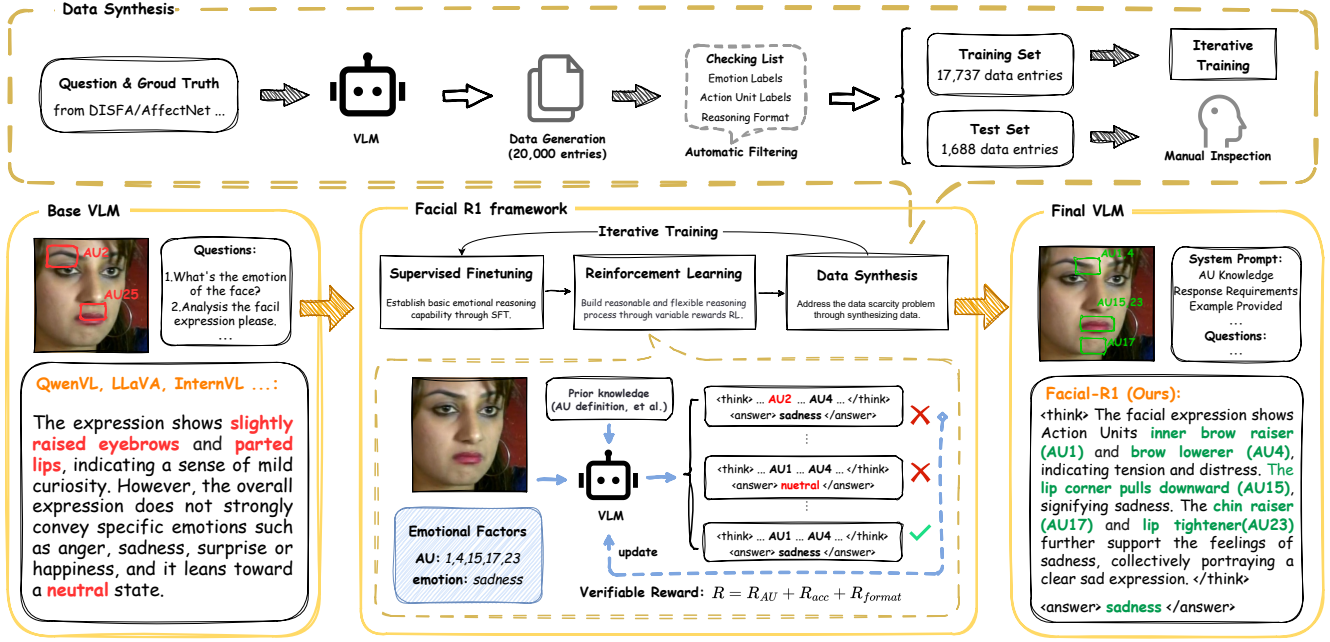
Data Synthesis

Question & Groud Truth
from DISFA/AffectNet ...

VLM

Data Generation
(20,000 entries)

Checking List
Emotion Labels
Action Unit Labels
Reasoning Format

Automatic Filtering

Training Set
17,737 data entries

Test Set
1,688 data entries

Iterative Training

Manual Inspection

Base VLM

AU2
AU25

Questions:
1.What's the emotion of the face?
2.Analysis the facil expression please.
...

QwenVL, LLaVA, InternVL ...:

The expression shows slightly raised eyebrows and parted lips, indicating a sense of mild curiosity. However, the overall expression does not strongly convey specific emotions such as anger, sadness, surprise or happiness, and it leans toward a neutral state.

Facial R1 framework

Iterative Training

Supervised Finetuning
Establish basic emotional reasoning capability through SFT.

Reinforcement Learning
Build reasonable and flexible reasoning process through variable rewards RL.

Data Synthesis
Address the data scarcity problem through synthesizing data.

Prior knowledge
(AU definition, et al.)

VLM

update

<think> ... AU2 ... AU4 ... </think>
<answer> sadness </answer>

<think> ... AU1 ... AU4 ... </think>
<answer> nuetral </answer>

<think> ... AU1 ... AU4 ... </think>
<answer> sadness </answer>

Emotional Factors
AU: 1,4,15,17,23
emotion: sadness

Verifiable Reward: $R = R_{AU} + R_{acc} + R_{format}$

Final VLM

AU1,4
AU15,23
AU17

System Prompt:
AU Knowledge
Response Requirements
Example Provided
...
Questions:
...

Facial-R1 (Ours):
<think> The facial expression shows Action Units inner brow raiser (AU1) and brow lowerer (AU4), indicating tension and distress. The lip corner pulls downward (AU15), signifying sadness. The chin raiser (AU17) and lip tightener(AU23) further support the feelings of sadness, collectively portraying a clear sad expression. </think>

<answer> sadness </answer>